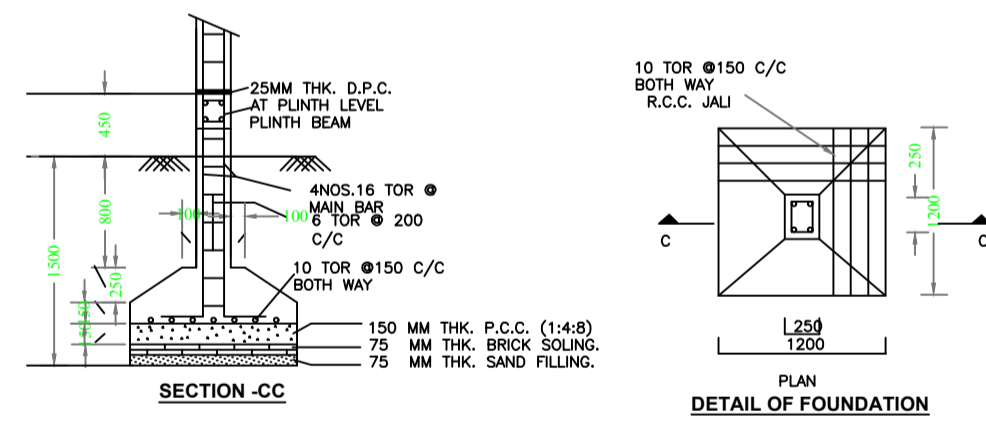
25MM THK. D.P.C.
AT PLINTH LEVEL
PLINTH BEAM

450

4NOS.16 TOR @
MAIN BAR
6 TOR @ 200
C/C

100
100

800

1500

250

10 TOR @150 C/C
BOTH WAY

50
150

150 MM THK. P.C.C. (1:4:8)
75 MM THK. BRICK SOLING.
75 MM THK. SAND FILLING.

SECTION -CC

10 TOR @150 C/C
BOTH WAY
R.C.C. JALI

250
1200

C
C

250
1200

PLAN
DETAIL OF FOUNDATION